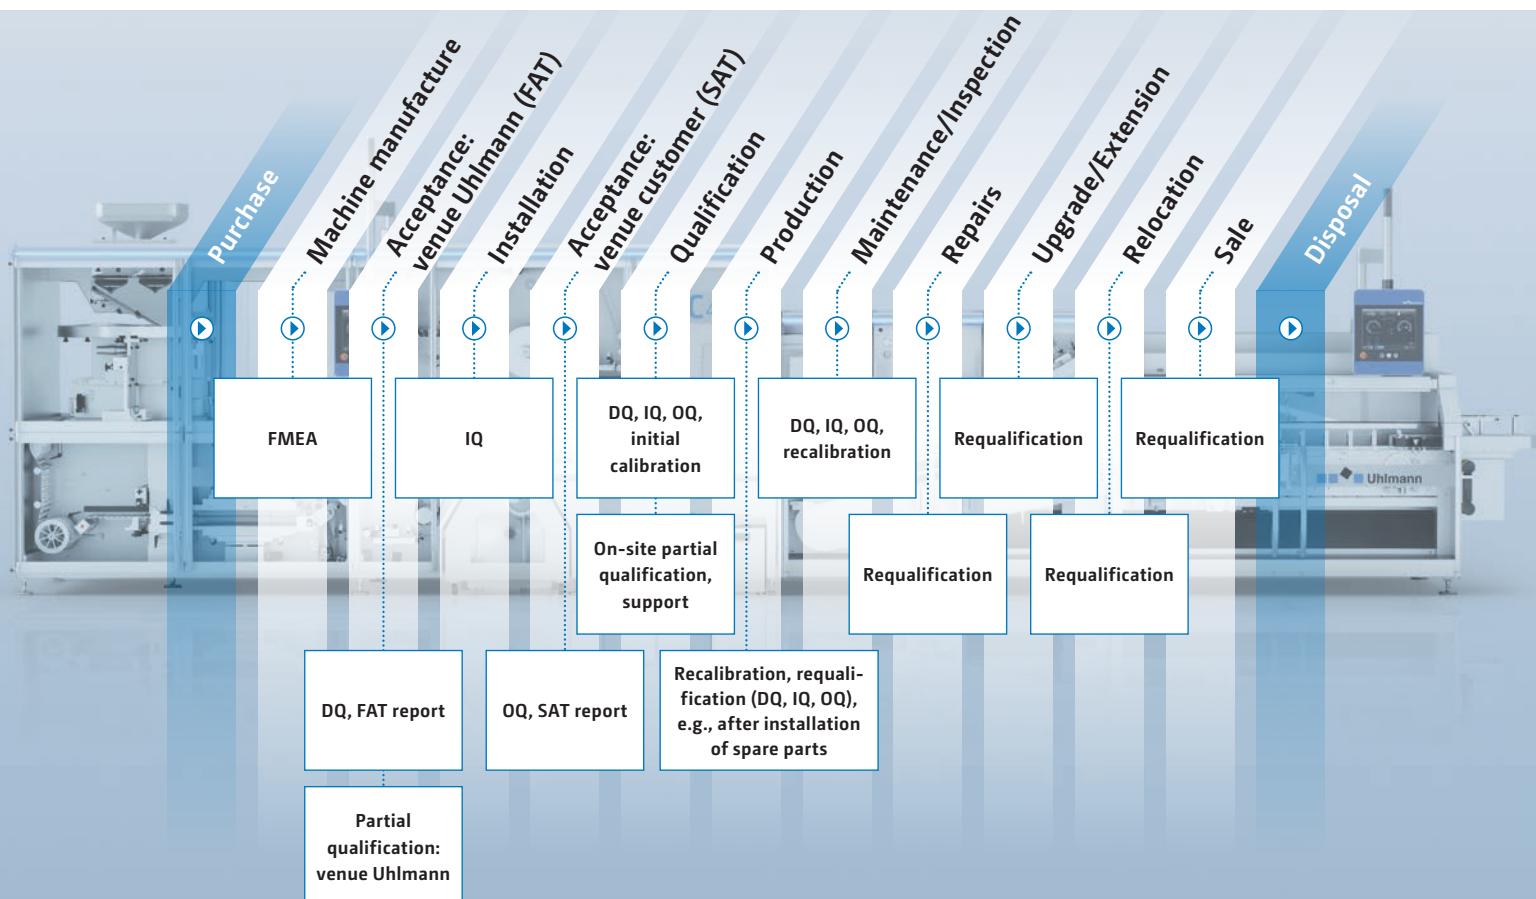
Purchase

Machine manufacture

Acceptance: venue Uhlmann (FAT)

Installation

Acceptance: venue customer (SAT)

Qualification

Production

Maintenance/Inspection

Repairs

Upgrade/Extension

Relocation

Sale

Disposal

FMEA

IQ

DQ, IQ, OQ, initial calibration

DQ, IQ, OQ, recalibration

Requalification

Requalification

On-site partial qualification, support

Requalification

Requalification

DQ, FAT report

OQ, SAT report

Recalibration, requalification (DQ, IQ, OQ), e.g., after installation of spare parts

Partial qualification: venue Uhlmann

Uhlmann